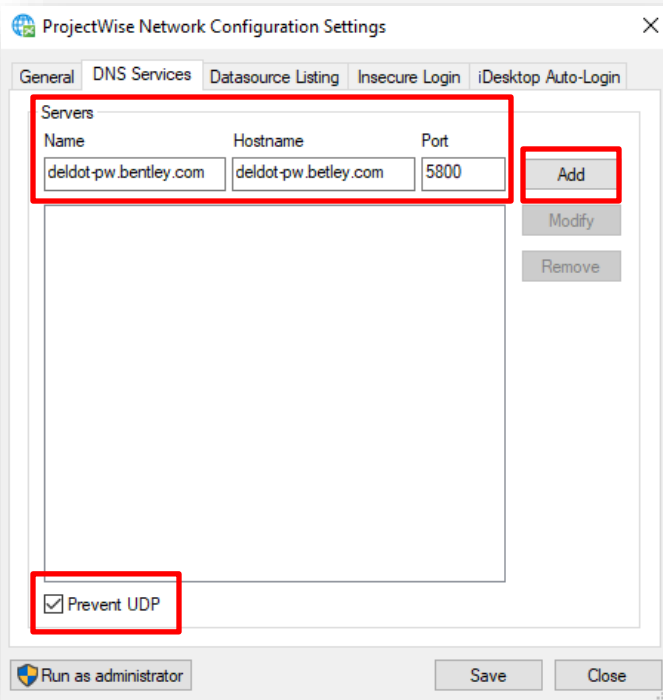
ProjectWise Network Configuration Settings

General | DNS Services | Datasource Listing | Insecure Login | iDesktop Auto-Login

Servers

| Name | Hostname | Port |
|---|---|---|
| deldot-pw.bentley.com | deldot-pw.betley.com | 5800 |

Add

Modify

Remove

Prevent UDP

Run as administrator

Save

Close